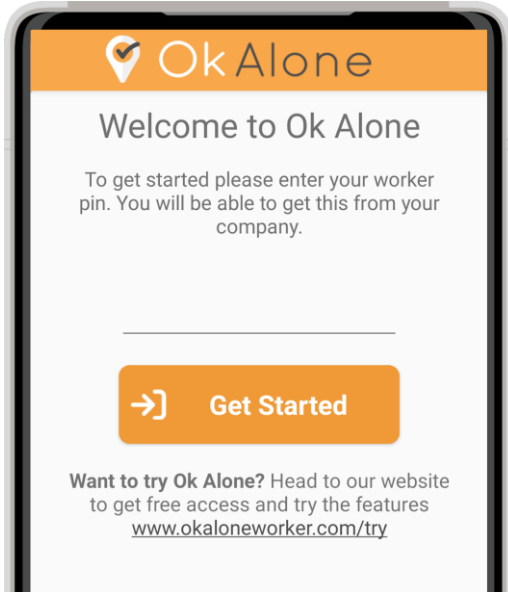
Ok Alone

Welcome to Ok Alone

To get started please enter your worker pin. You will be able to get this from your company.

Get Started

Want to try Ok Alone? Head to our website to get free access and try the features www.okaloneworker.com/try